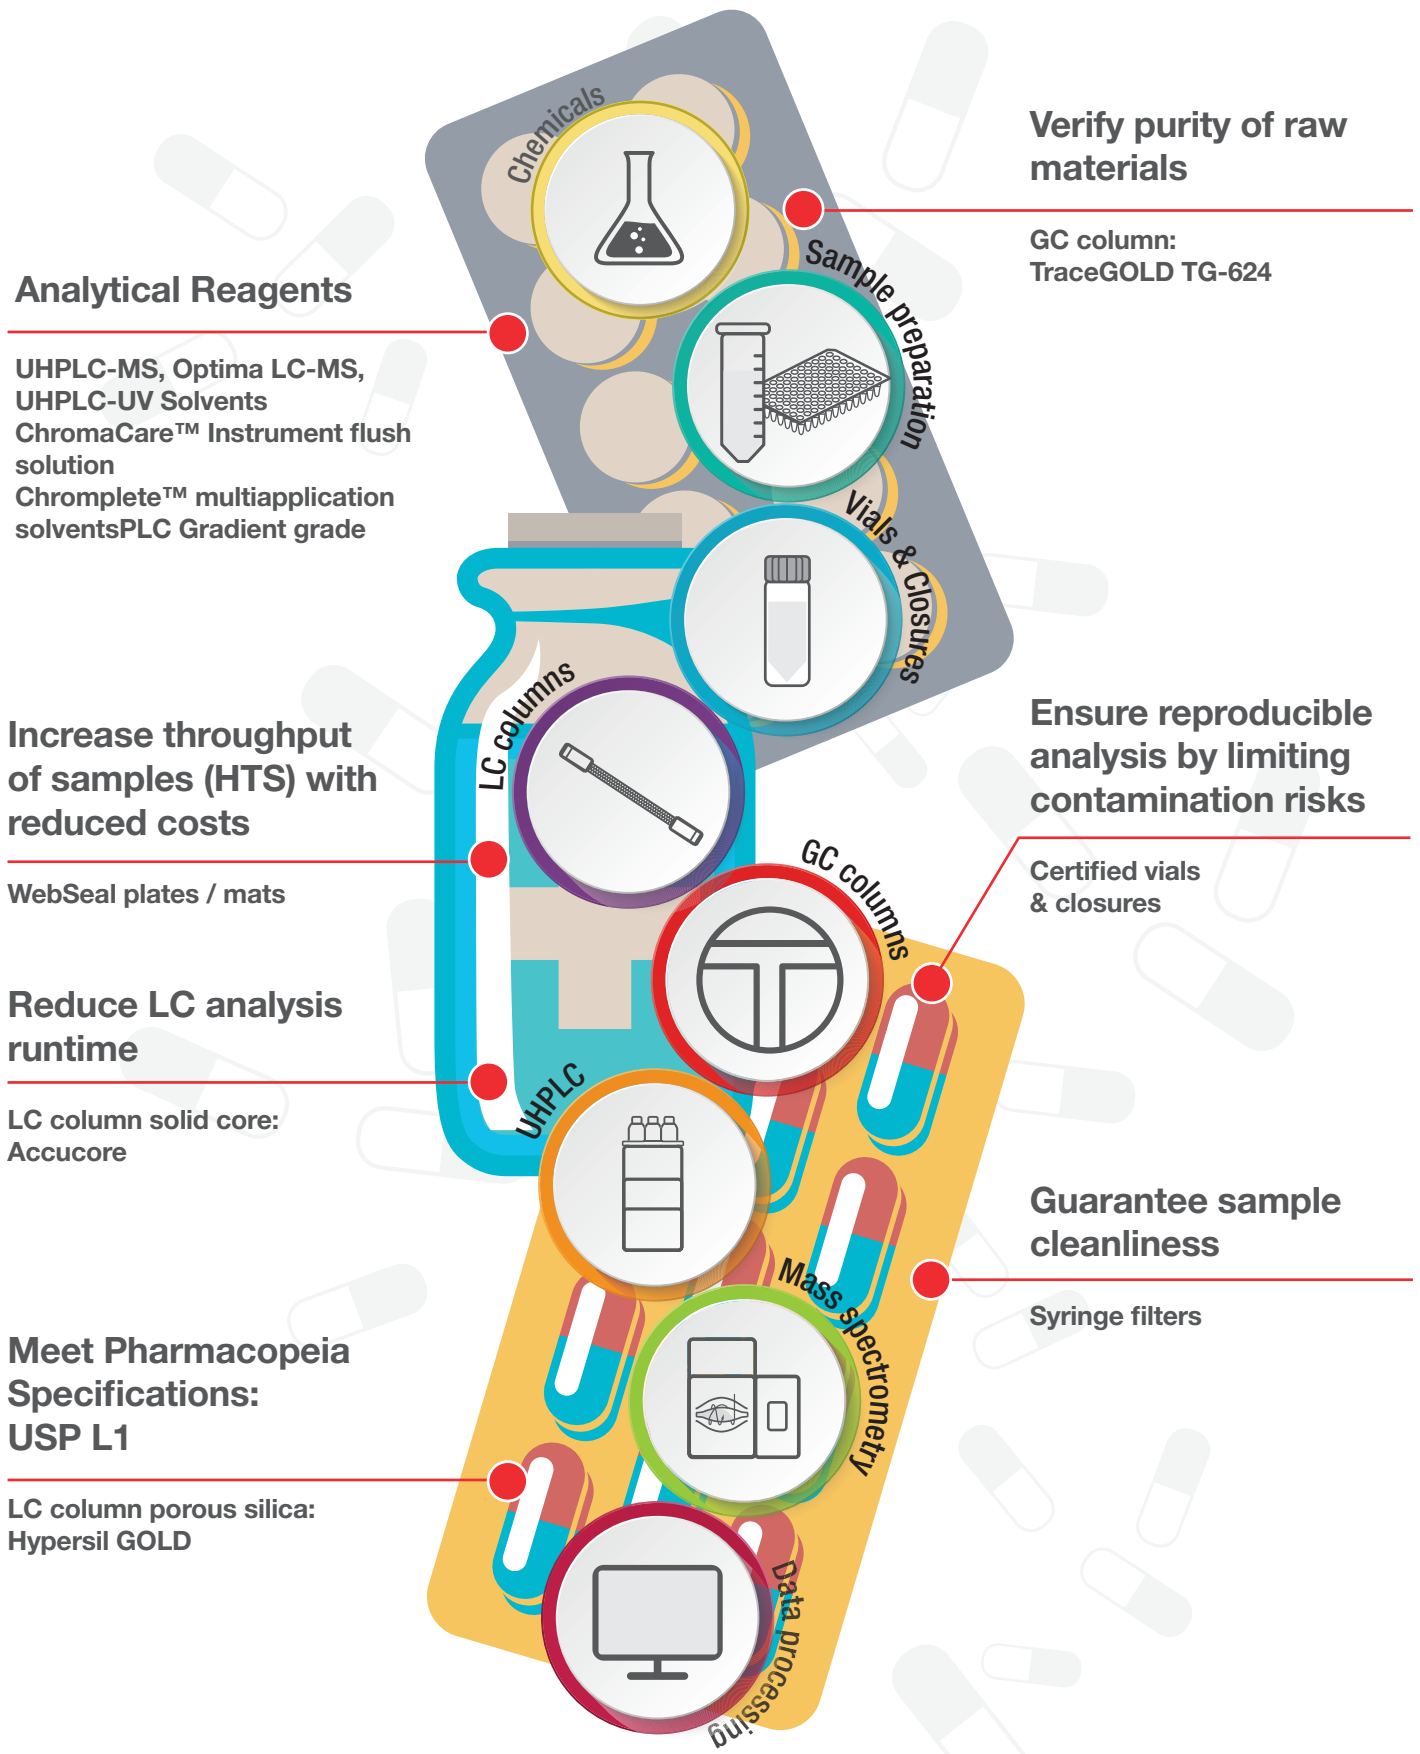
Chemicals

Verify purity of raw materials

GC column:
TraceGOLD TG-624

Sample preparation

Analytical Reagents

UHPLC-MS, Optima LC-MS, UHPLC-UV Solvents
ChromaCare™ Instrument flush solution
Chromplete™ multiapplication solventsPLC Gradient grade

Vials & Closures

LC columns

Increase throughput of samples (HTS) with reduced costs

WebSeal plates / mats

Ensure reproducible analysis by limiting contamination risks

Certified vials & closures

GC columns

Reduce LC analysis runtime

LC column solid core:
Accucore

UHPLC

Guarantee sample cleanliness

Syringe filters

Mass spectrometry

Meet Pharmacopeia Specifications:
USP L1

LC column porous silica:
Hypersil GOLD

Data processing